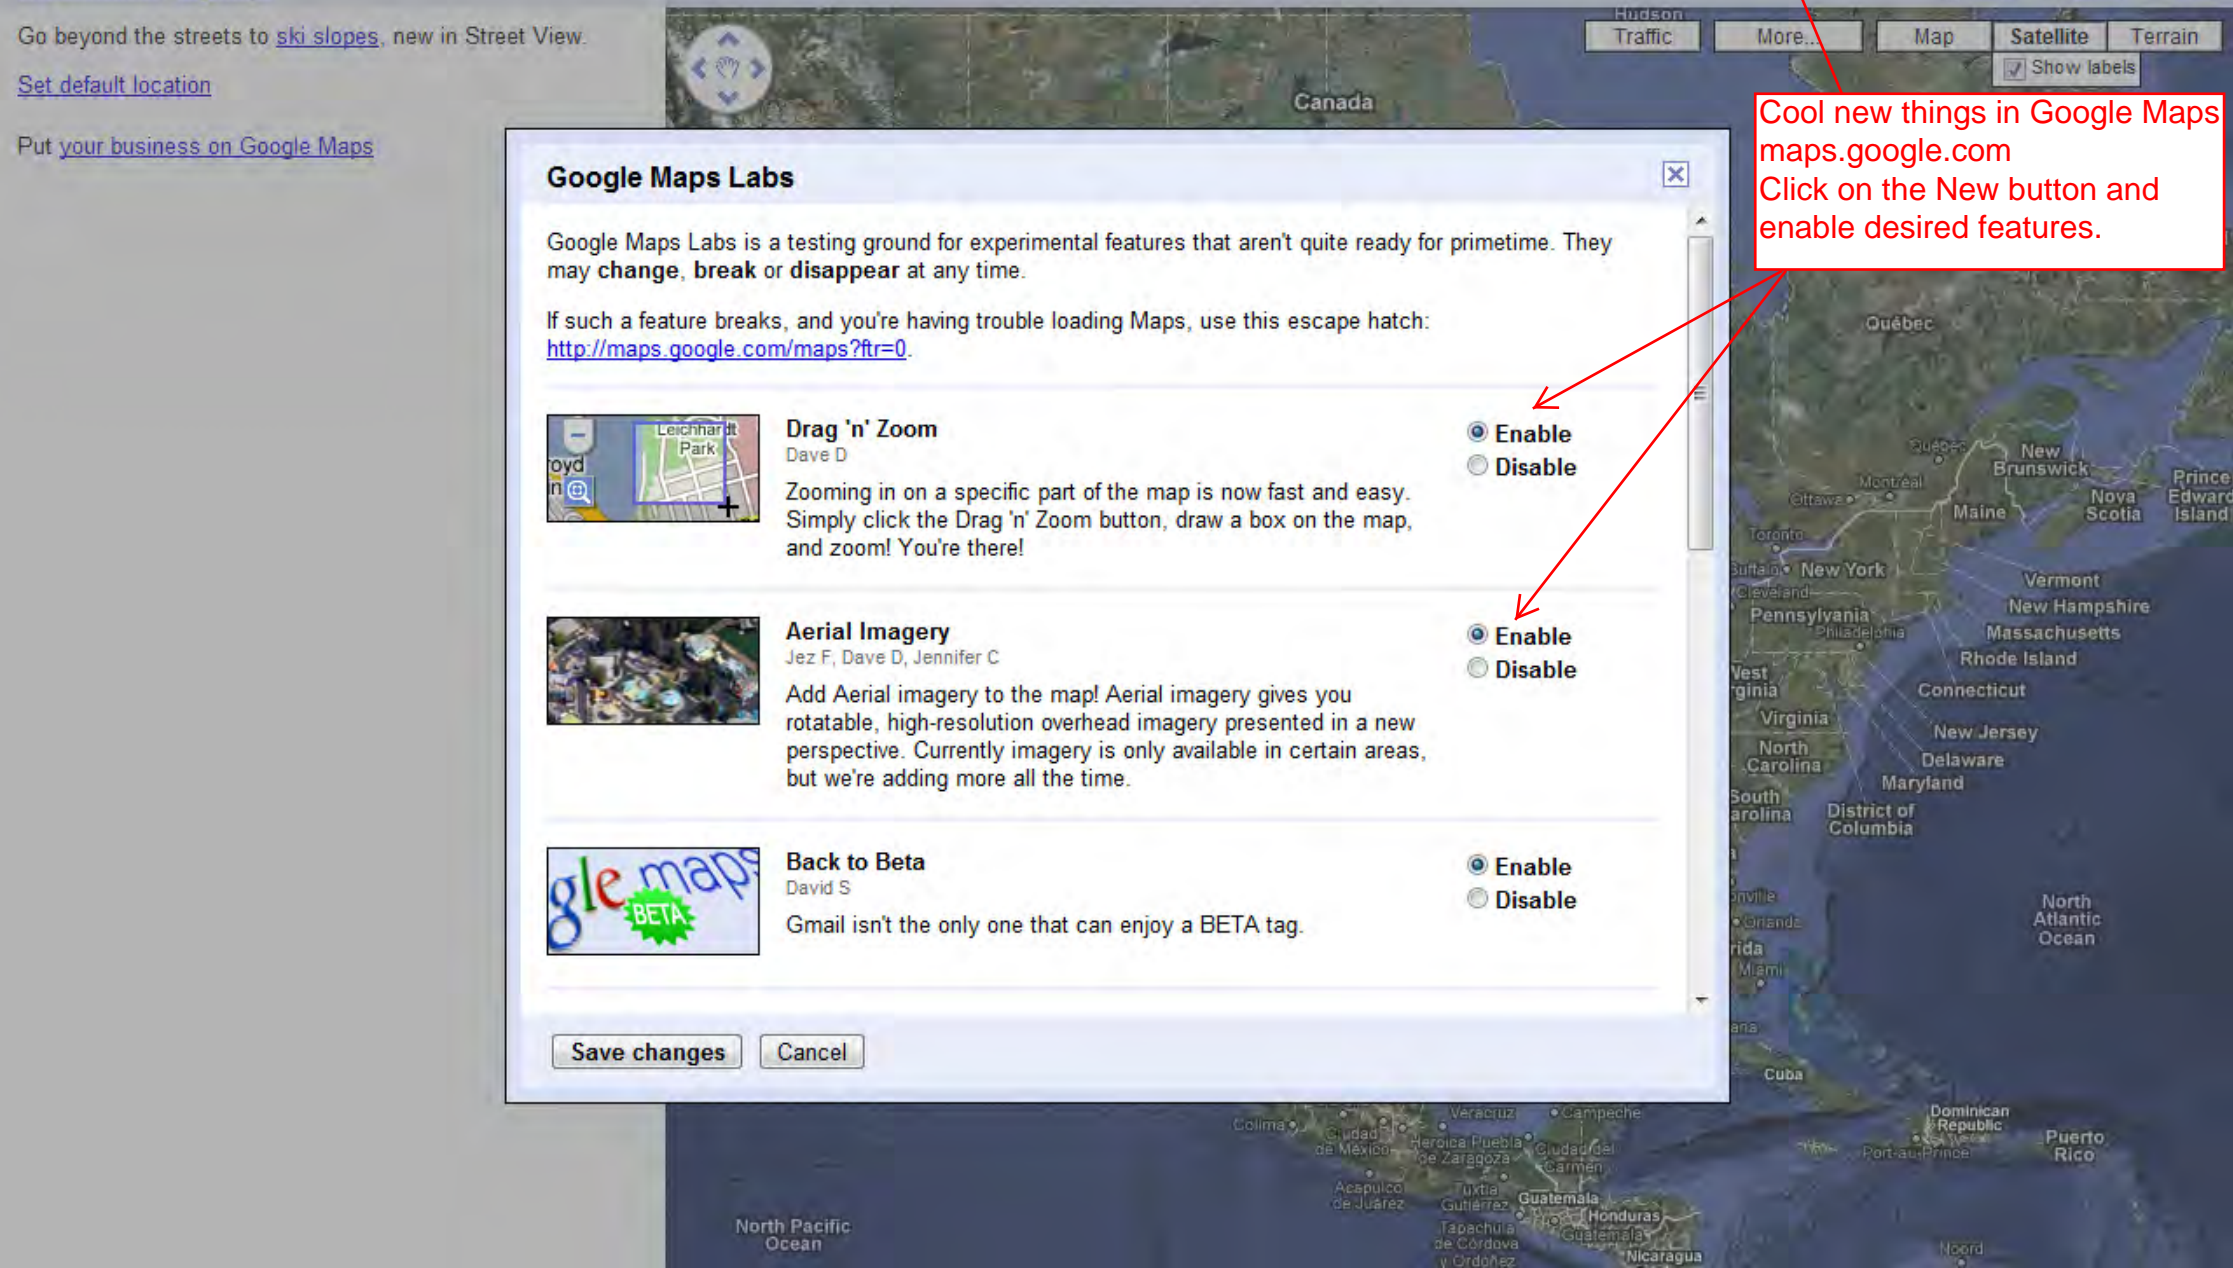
Go beyond the streets to ski slopes, new in Street View.

Set default location

Put your business on Google Maps

Hudson

Traffic More... Map Satellite Terrain

Show labels

Canada

Cool new things in Google Maps
maps.google.com
Click on the New button and enable desired features.

Google Maps Labs

Google Maps Labs is a testing ground for experimental features that aren't quite ready for primetime. They may **change**, **break** or **disappear** at any time.

If such a feature breaks, and you're having trouble loading Maps, use this escape hatch: http://maps.google.com/maps?ftr=0.

Leichhardt Park

Drag 'n' Zoom
Dave D
Zooming in on a specific part of the map is now fast and easy. Simply click the Drag 'n' Zoom button, draw a box on the map, and zoom! You're there!

Enable
Disable

Aerial Imagery
Jez F, Dave D, Jennifer C
Add Aerial imagery to the map! Aerial imagery gives you rotatable, high-resolution overhead imagery presented in a new perspective. Currently imagery is only available in certain areas, but we're adding more all the time.

Enable
Disable

gle maps BETA

Back to Beta
David S
Gmail isn't the only one that can enjoy a BETA tag.

Enable
Disable

Save changes Cancel

Québec
New Brunswick
Prince Edward Island
Nova Scotia
Montreal
Ottawa
Maine
Toronto
Buffalo
New York
Cleveland
Vermont
New Hampshire
Pennsylvania
Philadelphia
Massachusetts
Rhode Island
West Virginia
Connecticut
Virginia
New Jersey
North Carolina
Delaware
Maryland
South Carolina
District of Columbia
North Atlantic Ocean
Miami
Cuba
Dominican Republic
Puerto Rico
Port-au-Prince
Veracruz
Campeche
Colima
Ciudad de México
Heroica Puebla de Zaragoza
Ciudad del Carmen
Acapulco de Juárez
Tuxtla Gutiérrez
Guatemala
Honduras
Tapachula de Córdova y Ordóñez
Guatemala
Nicaragua
North Pacific Ocean